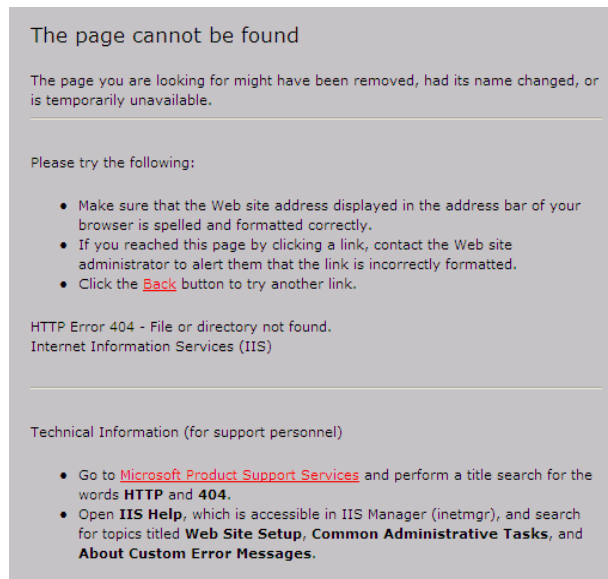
The page cannot be found

The page you are looking for might have been removed, had its name changed, or is temporarily unavailable.

Please try the following:

- Make sure that the Web site address displayed in the address bar of your browser is spelled and formatted correctly.
- If you reached this page by clicking a link, contact the Web site administrator to alert them that the link is incorrectly formatted.
- Click the Back button to try another link.

HTTP Error 404 - File or directory not found.
Internet Information Services (IIS)

Technical Information (for support personnel)

- Go to Microsoft Product Support Services and perform a title search for the words **HTTP** and **404**.
- Open **IIS Help**, which is accessible in IIS Manager (inetmgr), and search for topics titled **Web Site Setup**, **Common Administrative Tasks**, and **About Custom Error Messages**.